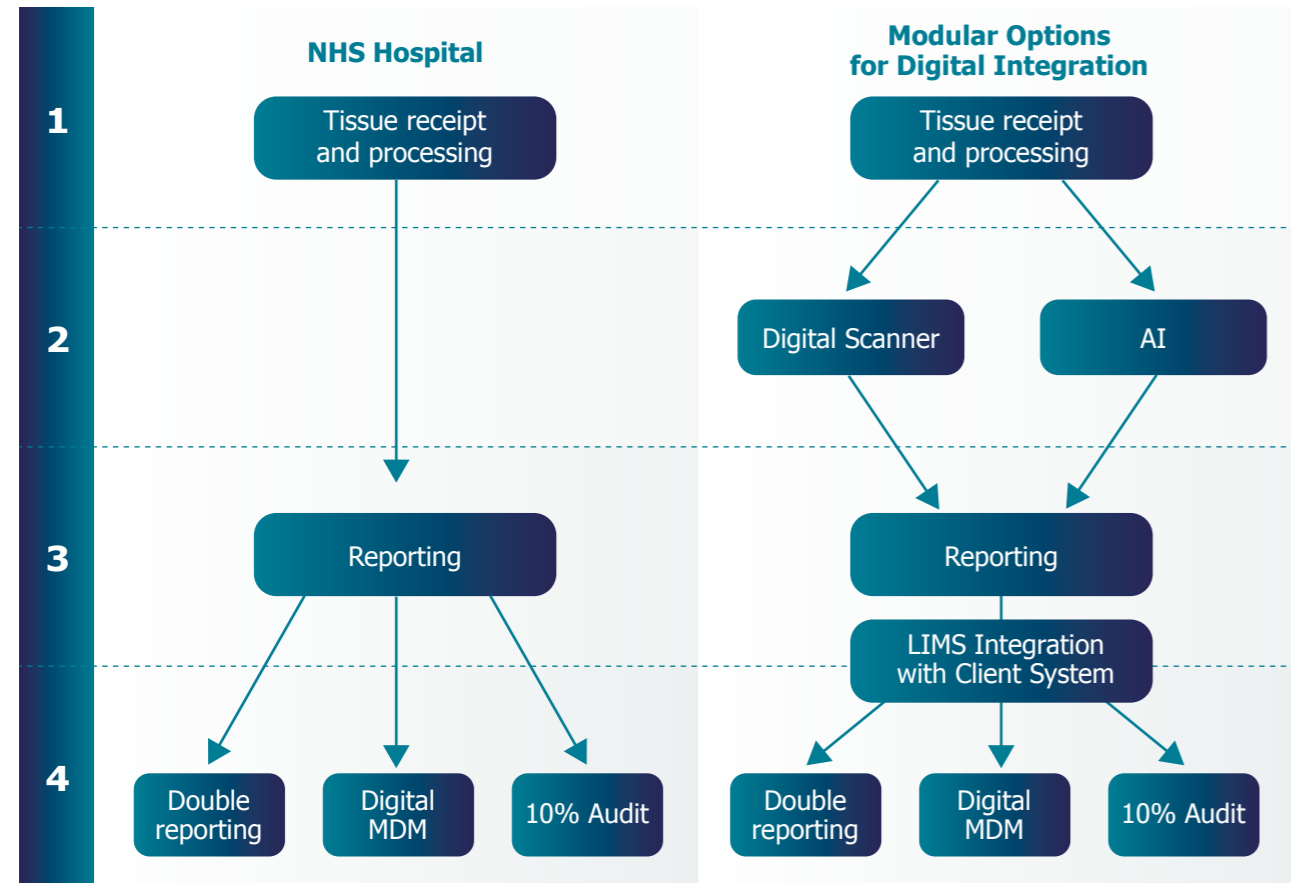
1

2

3

4

NHS Hospital

Tissue receipt and processing

Reporting

Double reporting

Digital MDM

10% Audit

Modular Options for Digital Integration

Tissue receipt and processing

Digital Scanner

AI

Reporting

LIMS Integration with Client System

Double reporting

Digital MDM

10% Audit